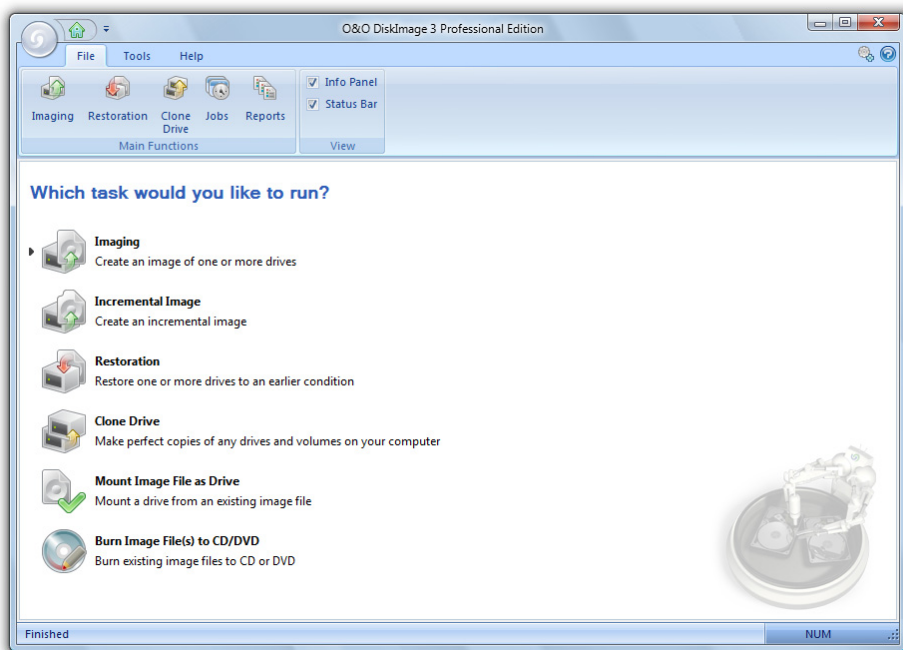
O&O DiskImage 3 Professional Edition

File Tools Help

Imaging Restoration Clone Drive Jobs Reports
Main Functions

Info Panel
Status Bar
View

Which task would you like to run?

Imaging
Create an image of one or more drives

Incremental Image
Create an incremental image

Restoration
Restore one or more drives to an earlier condition

Clone Drive
Make perfect copies of any drives and volumes on your computer

Mount Image File as Drive
Mount a drive from an existing image file

Burn Image File(s) to CD/DVD
Burn existing image files to CD or DVD

Finished
NUM